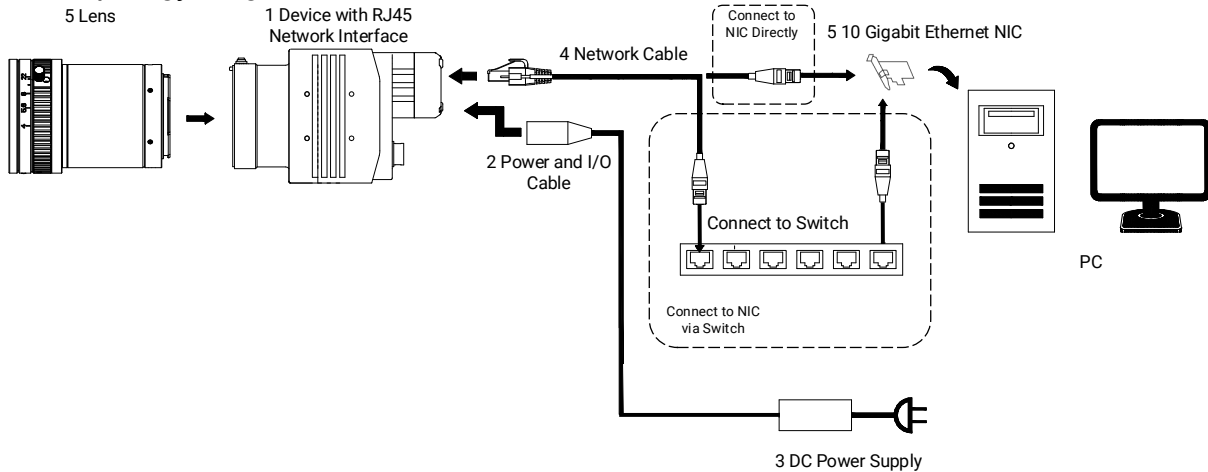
5 Lens

1 Device with RJ45 Network Interface

4 Network Cable

Connect to NIC Directly

5 10 Gigabit Ethernet NIC

2 Power and I/O Cable

Connect to Switch

Connect to NIC via Switch

PC

3 DC Power Supply